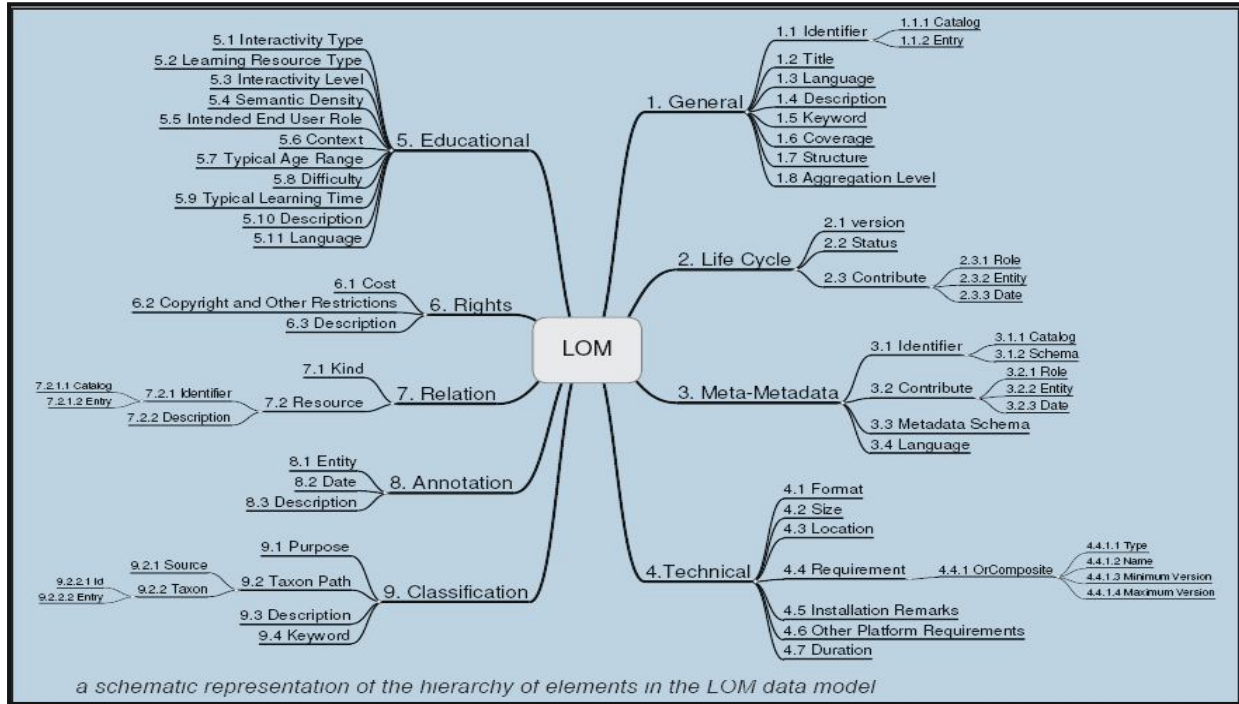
LOM

1. General
1.1 Identifier
1.1.1 Catalog
1.1.2 Entry
1.2 Title
1.3 Language
1.4 Description
1.5 Keyword
1.6 Coverage
1.7 Structure
1.8 Aggregation Level

2. Life Cycle
2.1 version
2.2 Status
2.3 Contribute
2.3.1 Role
2.3.2 Entity
2.3.3 Date

3. Meta-Metadata
3.1 Identifier
3.1.1 Catalog
3.1.2 Schema
3.2 Contribute
3.2.1 Role
3.2.2 Entity
3.2.3 Date
3.3 Metadata Schema
3.4 Language

4.Technical
4.1 Format
4.2 Size
4.3 Location
4.4 Requirement
4.4.1 OrComposite
4.4.1.1 Type
4.4.1.2 Name
4.4.1.3 Minimum Version
4.4.1.4 Maximum Version
4.5 Installation Remarks
4.6 Other Platform Requirements
4.7 Duration

5. Educational
5.1 Interactivity Type
5.2 Learning Resource Type
5.3 Interactivity Level
5.4 Semantic Density
5.5 Intended End User Role
5.6 Context
5.7 Typical Age Range
5.8 Difficulty
5.9 Typical Learning Time
5.10 Description
5.11 Language

6. Rights
6.1 Cost
6.2 Copyright and Other Restrictions
6.3 Description

7. Relation
7.1 Kind
7.2 Resource
7.2.1 Identifier
7.2.1.1 Catalog
7.2.1.2 Entry
7.2.2 Description

8. Annotation
8.1 Entity
8.2 Date
8.3 Description

9. Classification
9.1 Purpose
9.2 Taxon Path
9.2.1 Source
9.2.2 Taxon
9.2.2.1 Id
9.2.2.2 Entry
9.3 Description
9.4 Keyword

a schematic representation of the hierarchy of elements in the LOM data model